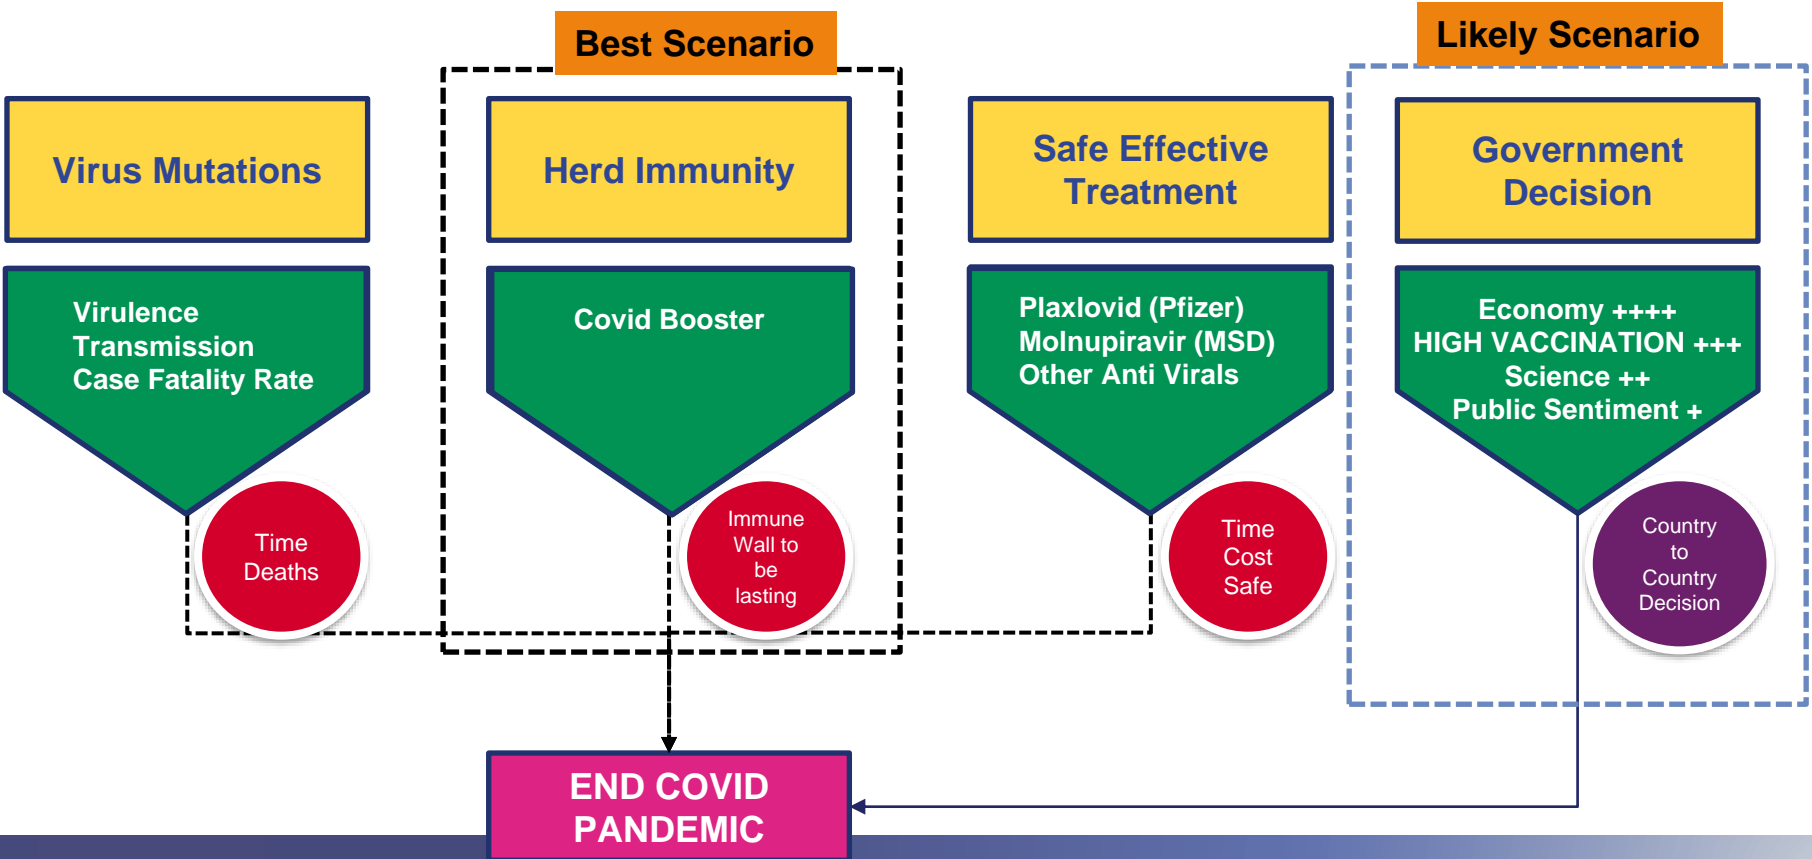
Best Scenario

Likely Scenario

Virus Mutations

Virulence
Transmission
Case Fatality Rate

Time
Deaths

Herd Immunity

Covid Booster

Immune
Wall to
be
lasting

Safe Effective Treatment

Plaxlovid (Pfizer)
Molnupiravir (MSD)
Other Anti Virals

Time
Cost
Safe

Government Decision

Economy ++++
HIGH VACCINATION +++
Science ++
Public Sentiment +

Country
to
Country
Decision

END COVID PANDEMIC